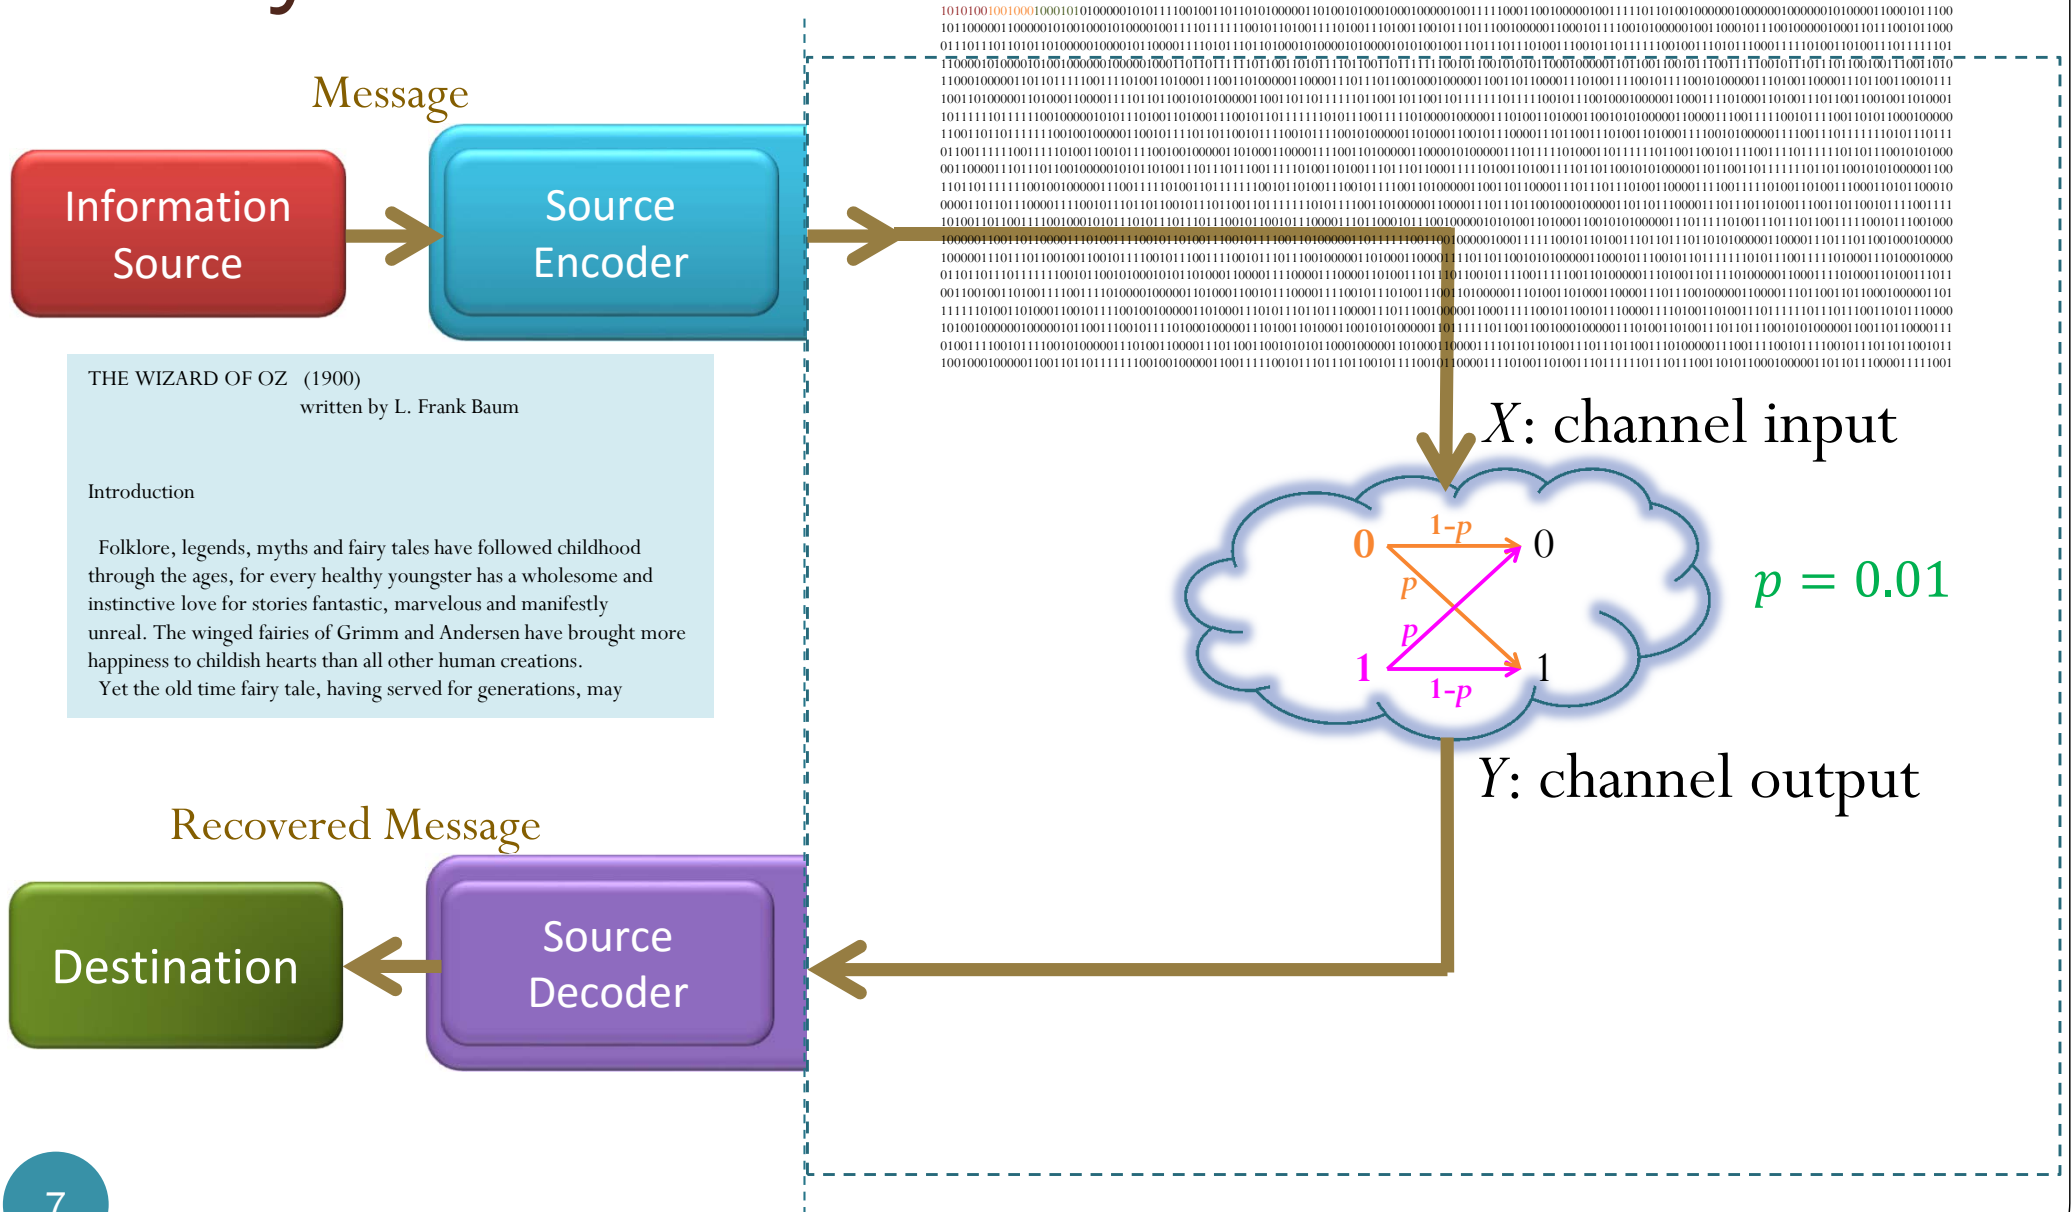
Message

Information Source

Source Encoder

THE WIZARD OF OZ (1900)
written by L. Frank Baum

Introduction

Folklore, legends, myths and fairy tales have followed childhood through the ages, for every healthy youngster has a wholesome and instinctive love for stories fantastic, marvelous and manifestly unreal. The winged fairies of Grimm and Andersen have brought more happiness to childish hearts than all other human creations.
Yet the old time fairy tale, having served for generations, may

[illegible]

$X$: channel input

0 $1-p$ 0
$p$
$p$
1 $1-p$ 1

$p = 0.01$

$Y$: channel output

Recovered Message

Destination

Source Decoder

7